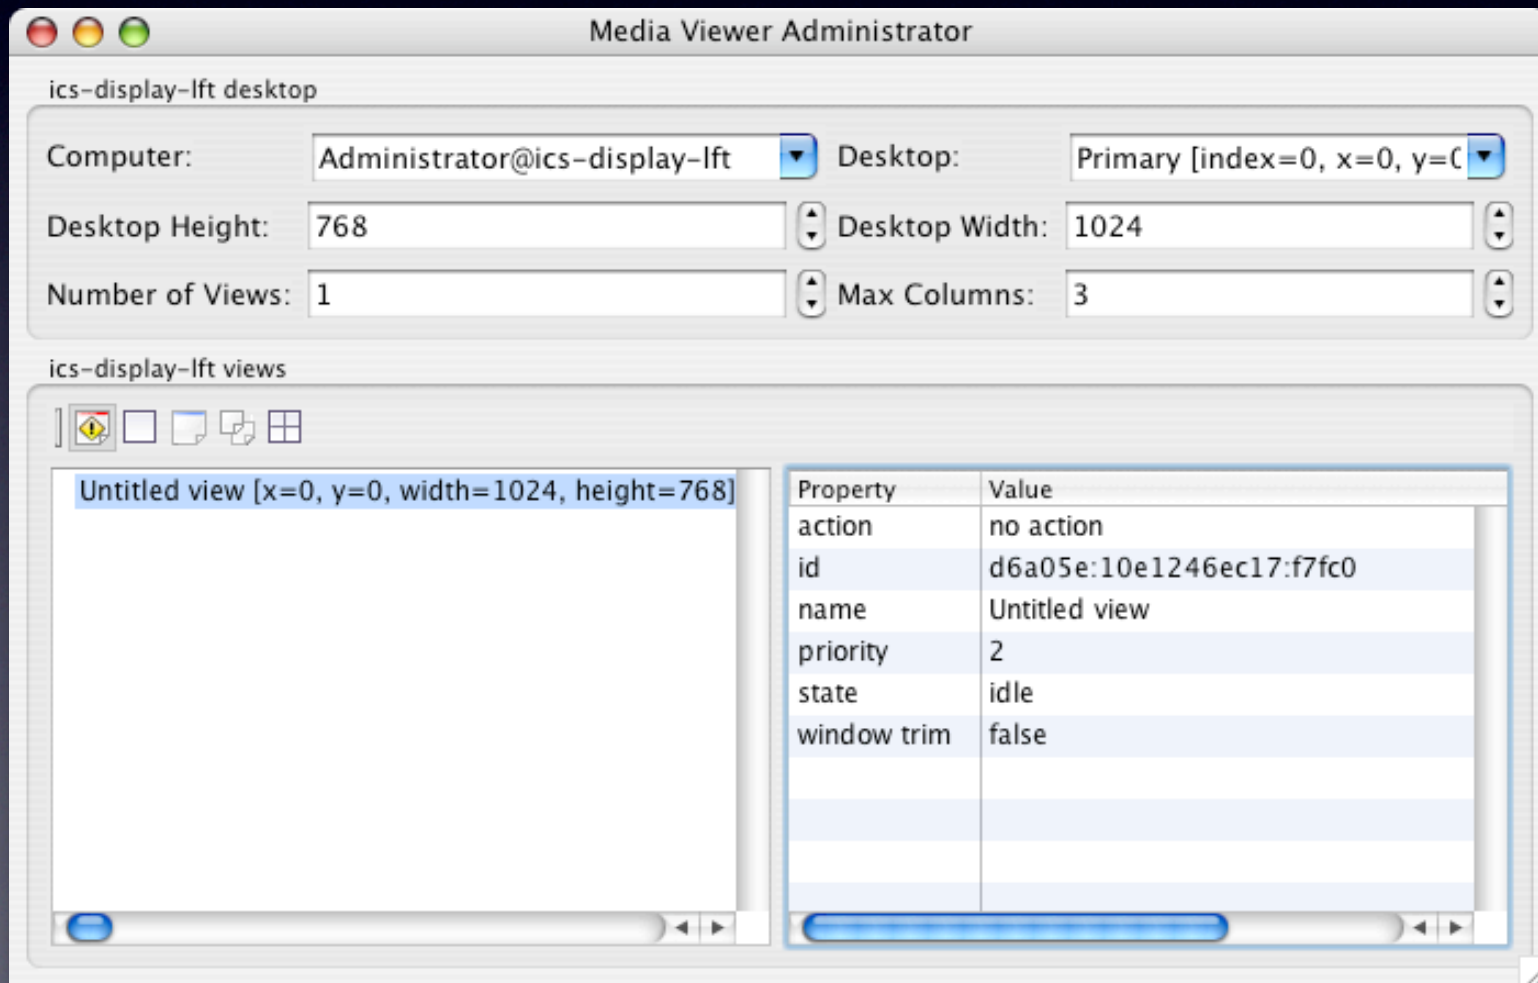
Media Viewer Administrator

ics-display-lft desktop

Computer: Administrator@ics-display-lft

Desktop: Primary [index=0, x=0, y=(

Desktop Height: 768

Desktop Width: 1024

Number of Views: 1

Max Columns: 3

ics-display-lft views

Untitled view [x=0, y=0, width=1024, height=768]

| Property | Value |
|---|---|
| action | no action |
| id | d6a05e:10e1246ec17:f7fc0 |
| name | Untitled view |
| priority | 2 |
| state | idle |
| window trim | false |